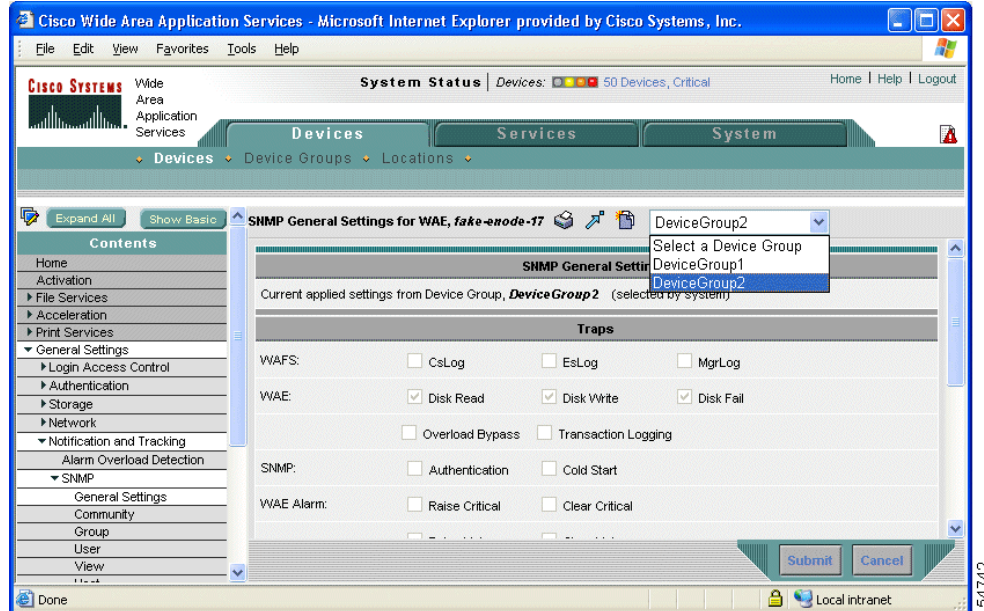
Cisco Wide Area Application Services - Microsoft Internet Explorer provided by Cisco Systems, Inc.

File Edit View Favorites Tools Help

CISCO SYSTEMS Wide Area Application Services

System Status | Devices: 50 Devices, Critical

Home | Help | Logout

Devices Services System

Devices Device Groups Locations

Expand All Show Basic

Contents

Home
Activation
File Services
Acceleration
Print Services
General Settings
Login Access Control
Authentication
Storage
Network
Notification and Tracking
Alarm Overload Detection
SNMP
General Settings
Community
Group
User
View

SNMP General Settings for WAE, fake-enode-17

DeviceGroup2

Select a Device Group
DeviceGroup1
DeviceGroup2

SNMP General Settir

Current applied settings from Device Group, DeviceGroup2 (selected by system)

Traps

WAFS: CsLog EsLog MgrLog

WAE: Disk Read Disk Write Disk Fail

Overload Bypass Transaction Logging

SNMP: Authentication Cold Start

WAE Alarm: Raise Critical Clear Critical

Submit Cancel

Done

Local intranet

154742